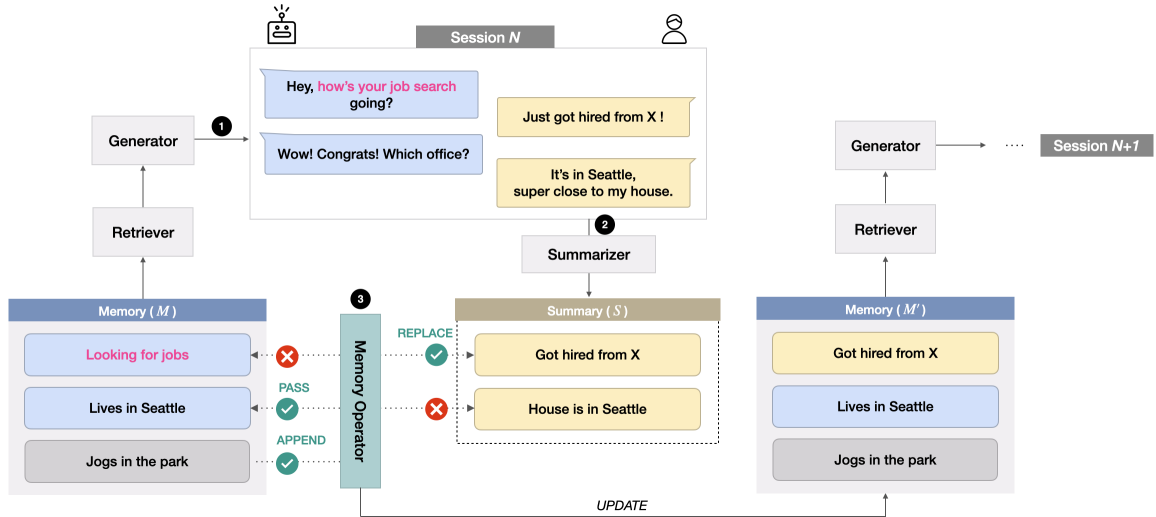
Session $N$

Hey, how's your job search going?

Just got hired from X !

Wow! Congrats! Which office?

It's in Seattle, super close to my house.

1

Generator

Retriever

2

Summarizer

Memory ( $M$ )

3

Memory Operator

Summary ( $S$ )

REPLACE

Looking for jobs

Got hired from X

PASS

Lives in Seattle

House is in Seattle

APPEND

Jogs in the park

Generator

···

Session $N$+1

Retriever

Memory ( $M'$ )

Got hired from X

Lives in Seattle

Jogs in the park

UPDATE